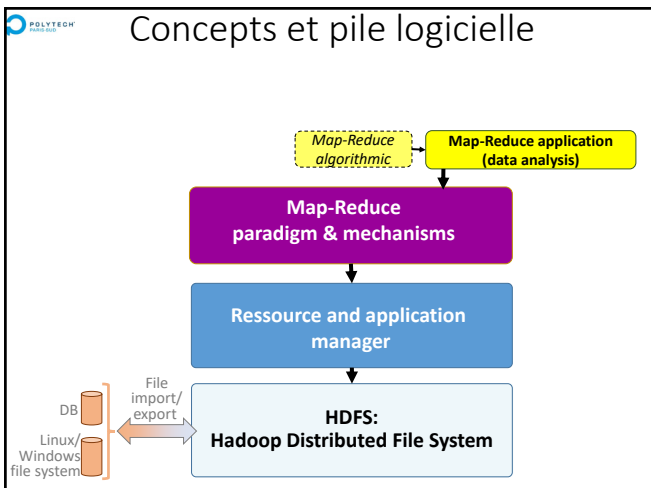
POLYTECH PARIS-SUD

Concepts et pile logicielle

Map-Reduce algorithmic

Map-Reduce application (data analysis)

Map-Reduce paradigm & mechanisms

Ressource and application manager

DB

Linux/ Windows file system

File import/ export

HDFS: Hadoop Distributed File System